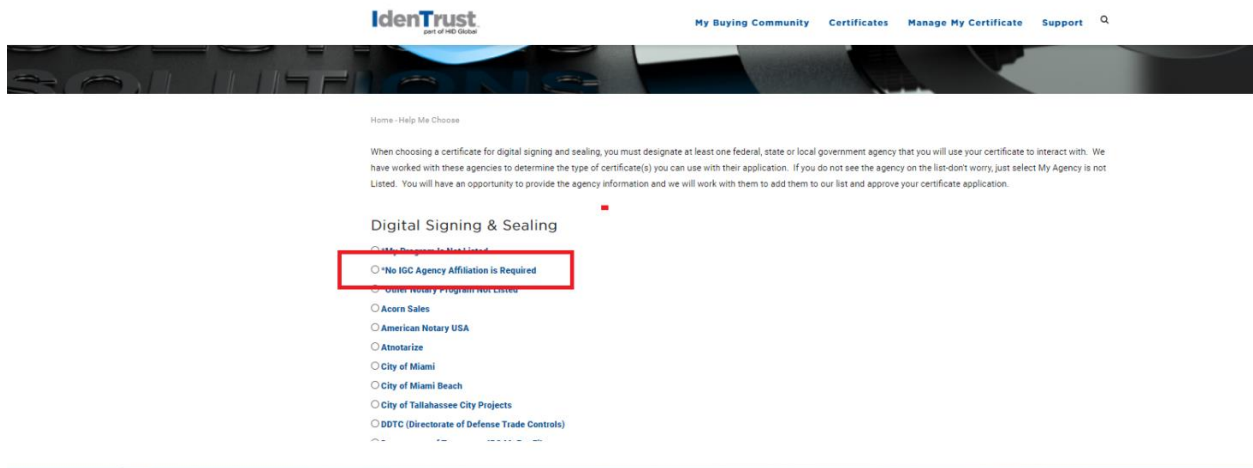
IdenTrust
part of HID Global

My Buying Community Certificates Manage My Certificate Support

Home - Help Me Choose

When choosing a certificate for digital signing and sealing, you must designate at least one federal, state or local government agency that you will use your certificate to interact with. We have worked with these agencies to determine the type of certificate(s) you can use with their application. If you do not see the agency on the list-don't worry, just select My Agency is not Listed. You will have an opportunity to provide the agency information and we will work with them to add them to our list and approve your certificate application.

Digital Signing & Sealing

*My Program Is Not Listed
*No IGC Agency Affiliation is Required
*Other Notary Program Not Listed
Acorn Sales
American Notary USA
Atnotarize
City of Miami
City of Miami Beach
City of Tallahassee City Projects
DDTC (Directorate of Defense Trade Controls)
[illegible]